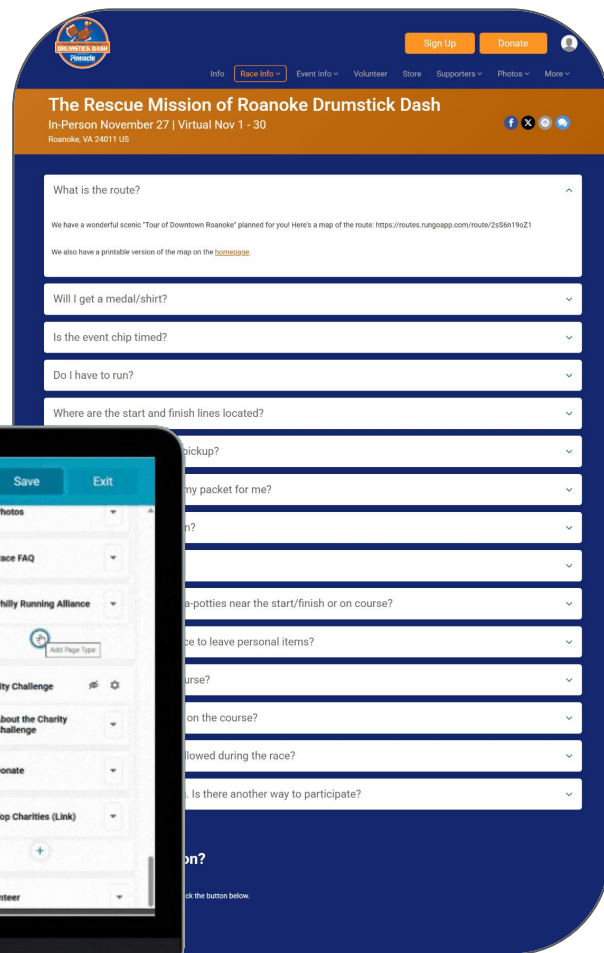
DRUMSTICK DASH
Pinnacle

Sign Up
Donate

Info
Race Info
Event Info
Volunteer
Store
Supporters
Photos
More

The Rescue Mission of Roanoke Drumstick Dash
In-Person November 27 | Virtual Nov 1 - 30
Roanoke, VA 24011 US

What is the route?

We have a wonderful scenic "Tour of Downtown Roanoke" planned for you! Here's a map of the route: https://routes.rungoapp.com/route/2sS6n19oZ1

We also have a printable version of the map on the homepage.

Will I get a medal/shirt?

Is the event chip timed?

Do I have to run?

Where are the start and finish lines located?

pickup?

my packet for me?

n?

a-potties near the start/finish or on course?

ce to leave personal items?

urse?

on the course?

llowed during the race?

. Is there another way to participate?

on?

ck the button below.

Save
Exit
hotos
ace FAQ
hilly Running Alliance
Add Page Type
ity Challenge
bout the Charity Challenge
onate
op Charities (Link)
nteer